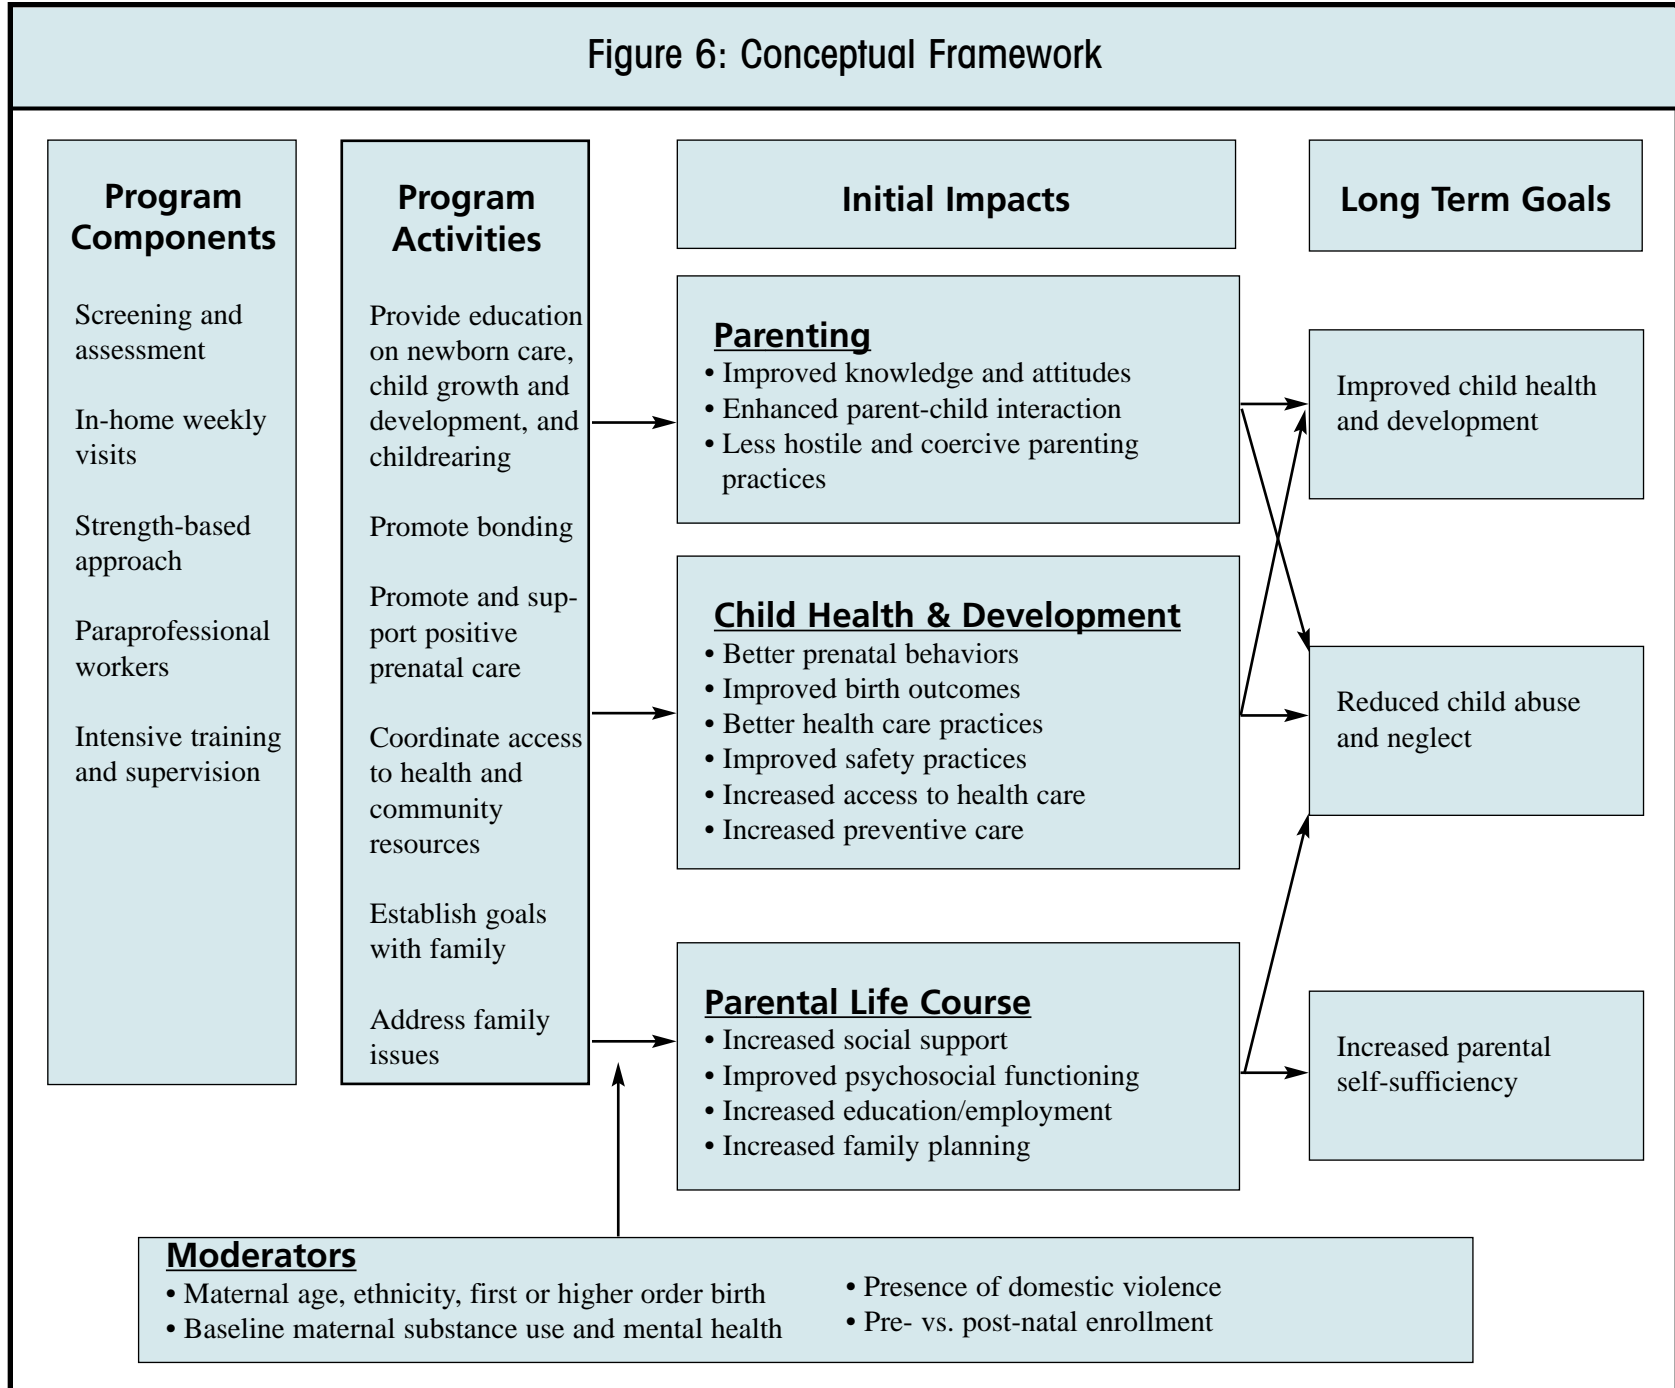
Figure 6: Conceptual Framework

Program Components

Screening and assessment

In-home weekly visits

Strength-based approach

Paraprofessional workers

Intensive training and supervision

Program Activities

Provide education on newborn care, child growth and development, and childrearing

Promote bonding

Promote and support positive prenatal care

Coordinate access to health and community resources

Establish goals with family

Address family issues

Initial Impacts

Parenting
• Improved knowledge and attitudes
• Enhanced parent-child interaction
• Less hostile and coercive parenting practices

Child Health & Development
• Better prenatal behaviors
• Improved birth outcomes
• Better health care practices
• Improved safety practices
• Increased access to health care
• Increased preventive care

Parental Life Course
• Increased social support
• Improved psychosocial functioning
• Increased education/employment
• Increased family planning

Long Term Goals

Improved child health and development

Reduced child abuse and neglect

Increased parental self-sufficiency

Moderators
• Maternal age, ethnicity, first or higher order birth
• Baseline maternal substance use and mental health
• Presence of domestic violence
• Pre- vs. post-natal enrollment